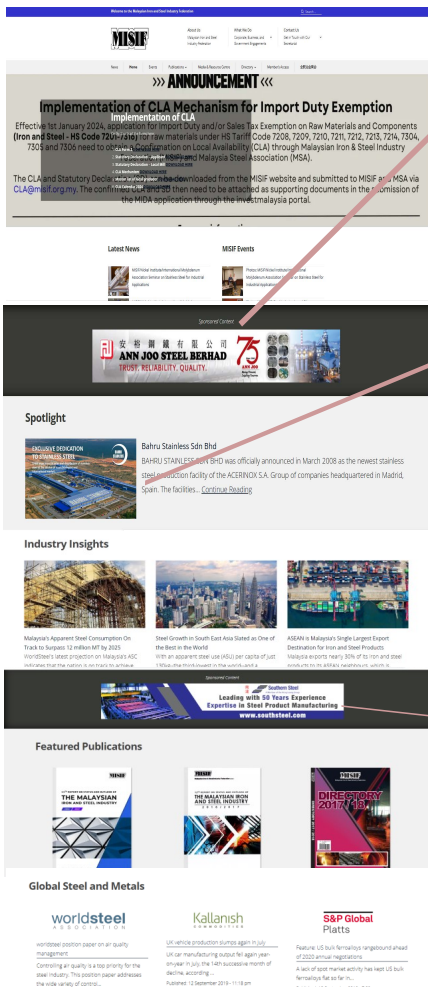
Welcome to the Malaysian Iron and Steel Industry Federation

MISIF

About Us
Malaysian Iron and Steel Industry Federation

What We Do
Corporate, Business, and Government Engagement

Contact Us
Get in Touch with Our Secretariat

News Home Events Publications Media & Resource Centre Directory Members Access 会员登录

»» ANNOUNCEMENT ««

Implementation of CLA Mechanism for Import Duty Exemption

Implementation of CLA

Effective 1st January 2024, application for Import Duty and/or Sales Tax Exemption on Raw Materials and Components (Iron and Steel - HS Code 72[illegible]) for raw materials under HS Tariff Code 7208, 7209, 7210, 7211, 7212, 7213, 7214, 7304, 7305 and 7306 need to obtain Confirmation on Local Availability (CLA) through Malaysian Iron & Steel Industry Federation (MISIF) and Malaysia Steel Association (MSA).

The CLA and Statutory Declaration can be downloaded from the MISIF website and submitted to MISIF and MSA via CLA@misif.org.my. The confirmed CLA will then need to be attached as supporting documents in the submission of the MIDA application through the investmalaysia portal.

Latest News

MISIF/Nickel Institute/International Molybdenum Association Seminar on Stainless Steel for Industrial Applications

MISIF Events

Photos: MISIF/Nickel Institute/International Molybdenum Association Seminar on Stainless Steel for Industrial Applications

Sponsored Content

安裕鋼鐵有限公司
ANN JOO STEEL BERHAD
TRUST. RELIABILITY. QUALITY.
75

Spotlight

EXCLUSIVE DEDICATION TO STAINLESS STEEL

Bahru Stainless Sdn Bhd

BAHRU STAINLESS SDN BHD was officially announced in March 2008 as the newest stainless steel production facility of the ACERINOX S.A. Group of companies headquartered in Madrid, Spain. The facilities... Continue Reading

Industry Insights

Malaysia's Apparent Steel Consumption On Track to Surpass 12 Million MT by 2025
WorldSteel's latest projection on Malaysia's ASC indicates that the nation is on track to achieve...

Steel Growth in South East Asia Stated as One of the Best in the World
With an apparent steel use (ASU) per capita of just 130kg—the third-lowest in the world—and a...

ASEAN is Malaysia's Single Largest Export Destination for Iron and Steel Products
Malaysia exports nearly 30% of its iron and steel products to its ASEAN neighbours, which is...

Sponsored Content

Southern Steel
Leading with 50 Years Experience
Expertise in Steel Product Manufacturing
www.southsteel.com

Featured Publications

MISIF
THE MALAYSIAN IRON AND STEEL INDUSTRY

MISIF
THE MALAYSIAN IRON AND STEEL INDUSTRY

MISIF
DIRECTORY 2017/18

Global Steel and Metals

worldsteel ASSOCIATION

worldsteel position paper on air quality management
Controlling air quality is a top priority for the steel industry. This position paper addresses the wide variety of control...

Kallanish COMMODITIES

UK vehicle production slumps again in July
UK car manufacturing output fell again year-on-year in July, the 14th successive month of decline, according...
Published: 12 September 2019 - 11:18 am

S&P Global Platts

Feature: US bulk ferroalloys rangebound ahead of 2020 annual negotiations
A lack of spot market activity has kept US bulk ferroalloys flat so far in...